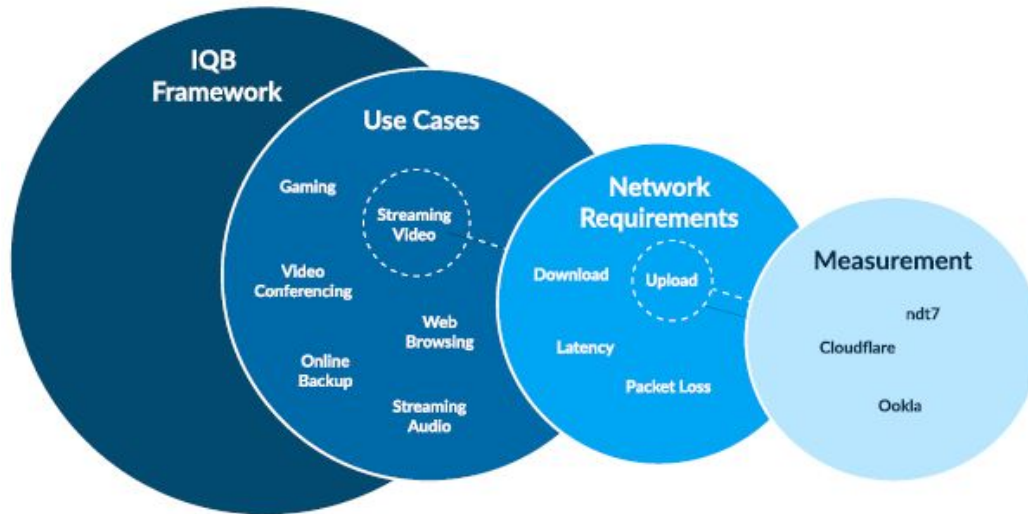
IQB Framework

Use Cases

Gaming

Streaming Video

Video Conferencing

Web Browsing

Online Backup

Streaming Audio

Network Requirements

Download

Upload

Latency

Packet Loss

Measurement

ndt7

Cloudflare

Ookla